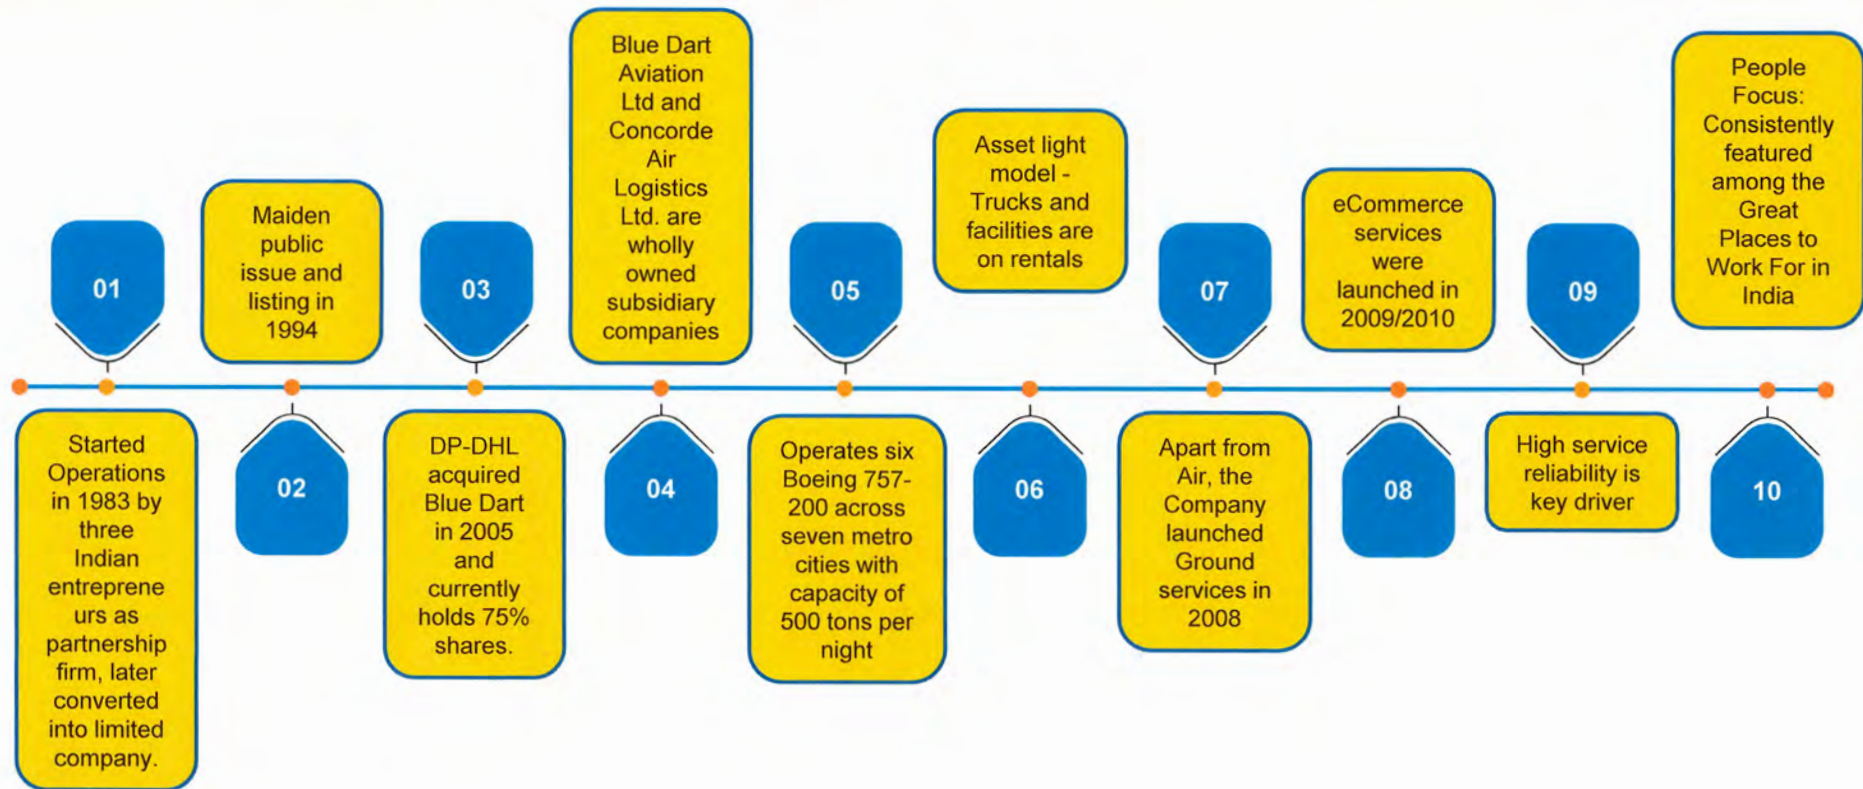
01

Started Operations in 1983 by three Indian entrepreneurs as partnership firm, later converted into limited company.

Maiden public issue and listing in 1994

02

03

DP-DHL acquired Blue Dart in 2005 and currently holds 75% shares.

Blue Dart Aviation Ltd and Concorde Air Logistics Ltd. are wholly owned subsidiary companies

04

05

Operates six Boeing 757-200 across seven metro cities with capacity of 500 tons per night

Asset light model - Trucks and facilities are on rentals

06

07

Apart from Air, the Company launched Ground services in 2008

eCommerce services were launched in 2009/2010

08

09

High service reliability is key driver

People Focus: Consistently featured among the Great Places to Work For in India

10